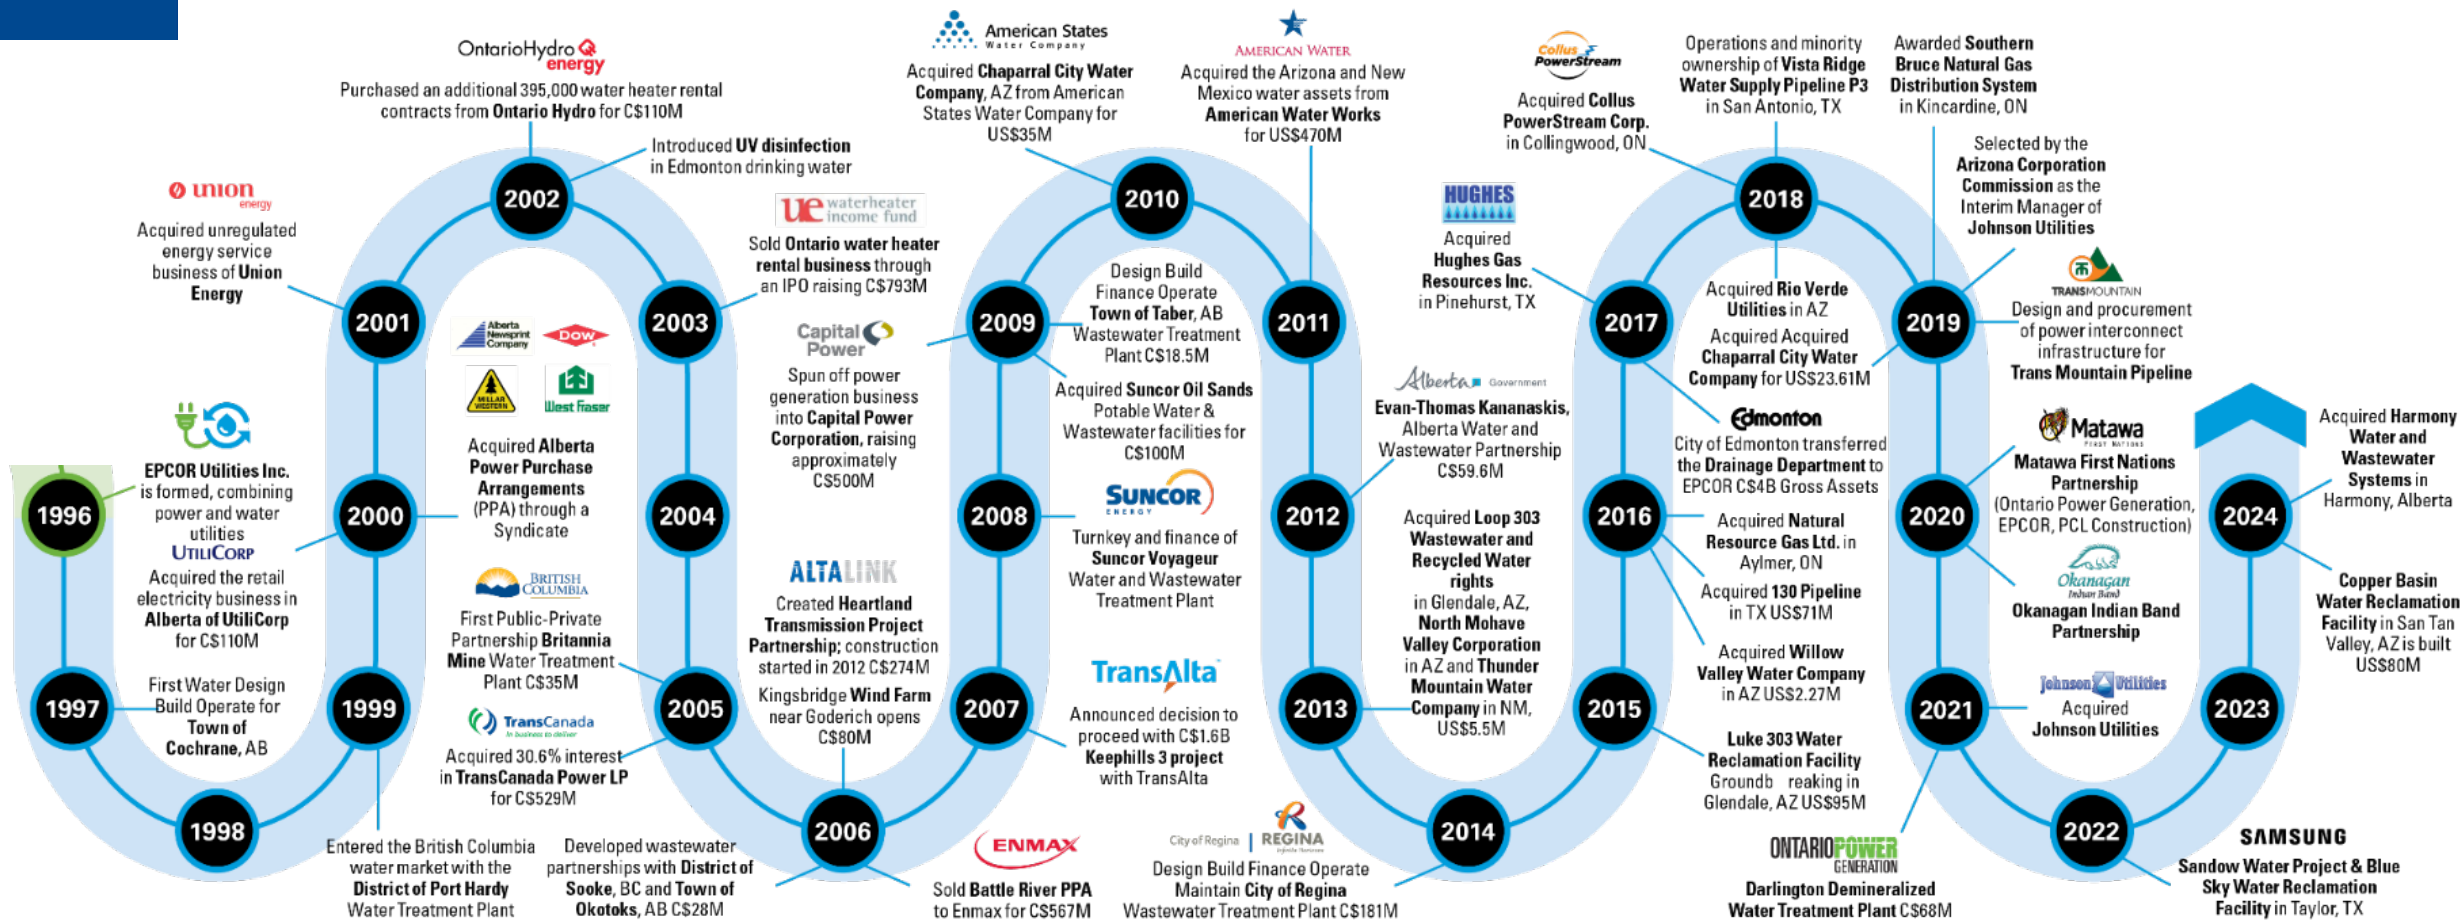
OntarioHydro energy
Purchased an additional 395,000 water heater rental contracts from Ontario Hydro for C$110M

Introduced UV disinfection in Edmonton drinking water

union energy
Acquired unregulated energy service business of Union Energy

ue waterheater income fund
Sold Ontario water heater rental business through an IPO raising C$793M

2002

2001

2003

Alberta Newsprint Company DOW MILLAR WESTERN West Fraser
Acquired Alberta Power Purchase Arrangements (PPA) through a Syndicate

Capital Power
Spun off power generation business into Capital Power Corporation, raising approximately C$500M

EPCOR Utilities Inc. is formed, combining power and water utilities

UtiliCorp
Acquired the retail electricity business in Alberta of UtiliCorp for C$110M

1996

2000

2004

BRITISH COLUMBIA
First Public-Private Partnership Britannia Mine Water Treatment Plant C$35M

ALTALINK
Created Heartland Transmission Project Partnership; construction started in 2012 C$274M

Kingsbridge Wind Farm near Goderich opens C$80M

First Water Design Build Operate for Town of Cochrane, AB

1997

1999

2005

TransCanada
Acquired 30.6% interest in TransCanada Power LP for C$529M

1998

Entered the British Columbia water market with the District of Port Hardy Water Treatment Plant

Developed wastewater partnerships with District of Sooke, BC and Town of Okotoks, AB C$28M

2006

ENMAX
Sold Battle River PPA to Enmax for C$567M

American States Water Company
Acquired Chaparral City Water Company, AZ from American States Water Company for US$35M

AMERICAN WATER
Acquired the Arizona and New Mexico water assets from American Water Works for US$470M

2010

2009

2011

Design Build Finance Operate Town of Taber, AB Wastewater Treatment Plant C$18.5M

Acquired Suncor Oil Sands Potable Water & Wastewater facilities for C$100M

2008

SUNCOR ENERGY
Turnkey and finance of Suncor Voyageur Water and Wastewater Treatment Plant

2007

TransAlta
Announced decision to proceed with C$1.6B Keephills 3 project with TransAlta

City of Regina | REGINA
Design Build Finance Operate Maintain City of Regina Wastewater Treatment Plant C$181M

Collus PowerStream
Acquired Collus PowerStream Corp. in Collingwood, ON

HUGHES
Acquired Hughes Gas Resources Inc. in Pinehurst, TX

Alberta Government
Evan-Thomas Kananaskis, Alberta Water and Wastewater Partnership C$59.6M

2012

Acquired Loop 303 Wastewater and Recycled Water rights in Glendale, AZ, North Mohave Valley Corporation in AZ and Thunder Mountain Water Company in NM, US$5.5M

2013

2014

Operations and minority ownership of Vista Ridge Water Supply Pipeline P3 in San Antonio, TX

Awarded Southern Bruce Natural Gas Distribution System in Kincardine, ON

Selected by the Arizona Corporation Commission as the Interim Manager of Johnson Utilities

2018

2017

2019

Acquired Rio Verde Utilities in AZ

Acquired Acquired Chaparral City Water Company for US$23.61M

TRANSMOUNTAIN
Design and procurement of power interconnect infrastructure for Trans Mountain Pipeline

Edmonton
City of Edmonton transferred the Drainage Department to EPCOR C$4B Gross Assets

2016

Acquired Natural Resource Gas Ltd. in Aylmer, ON

Acquired 130 Pipeline in TX US$71M

Acquired Willow Valley Water Company in AZ US$2.27M

2015

Luke 303 Water Reclamation Facility Groundb reaking in Glendale, AZ US$95M

ONTARIO POWER GENERATION
Darlington Demineralized Water Treatment Plant C$68M

Matawa
Matawa First Nations Partnership (Ontario Power Generation, EPCOR, PCL Construction)

2020

Okanagan Indian Band
Okanagan Indian Band Partnership

Johnson Utilities
Acquired Johnson Utilities

2021

2022

Acquired Harmony Water and Wastewater Systems in Harmony, Alberta

2024

Copper Basin Water Reclamation Facility in San Tan Valley, AZ is built US$80M

2023

SAMSUNG
Sandow Water Project & Blue Sky Water Reclamation Facility in Taylor, TX